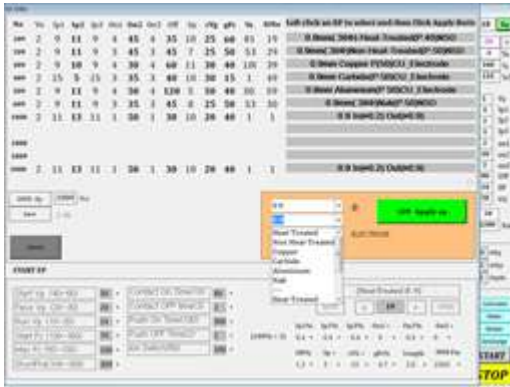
| No | Vo | Ip1 | Ip2 | Ip3 | Ip4 | Ton1 | Ton2 | Off | Sv | cNg | gNs | Ta | 50Hz |
|---|---|---|---|---|---|---|---|---|---|---|---|---|---|
| 100 | 2 | 9 | 11 | 9 | 4 | 45 | 4 | 35 | 10 | 25 | 60 | 81 | 19 |
| 200 | 2 | 9 | 11 | 9 | 3 | 45 | 3 | 45 | 7 | 25 | 50 | 51 | 29 |
| 300 | 2 | 9 | 10 | 9 | 4 | 30 | 4 | 60 | 11 | 30 | 40 | 120 | 29 |
| 400 | 2 | 15 | 5 | 15 | 3 | 35 | 3 | 40 | 10 | 30 | 15 | 1 | 40 |
| 500 | 2 | 9 | 11 | 9 | 4 | 30 | 4 | 120 | 5 | 30 | 40 | 80 | 30 |
| 600 | 2 | 9 | 11 | 9 | 3 | 35 | 3 | 45 | 8 | 25 | 50 | 53 | 30 |
| 1000 | 2 | 11 | 13 | 11 | 1 | 30 | 1 | 30 | 10 | 20 | 40 | 1 | 1 |

Left click on EP to select and then Click Apply Button

0.9mm( 3044) Heat-Treated(HP 45)NSO
0.9mm( 30HRw)Non Heat-Treated(HP 50)NSO
0.9mm Copper FOSCU_Electrode
0.9mm Carbide(HP 55)SCU_Electrode
0.9mm Aluminum(HP 55)SCU_Electrode
0.9mm( 304)Body(HP 50)NSO
0.9 Iron(0.2) Output(0.9)

1000
1000
2000 | 2 | 11 | 13 | 11 | 1 | 30 | 1 | 30 | 10 | 20 | 40 | 1 | 1

0.9 Iron(0.2) Output(0.9)

Save

OFF Apply to

Heat Treated
Non Heat Treated
Copper
Carbide
Aluminum
Ball
Heat Treated

START EP

START
STOP